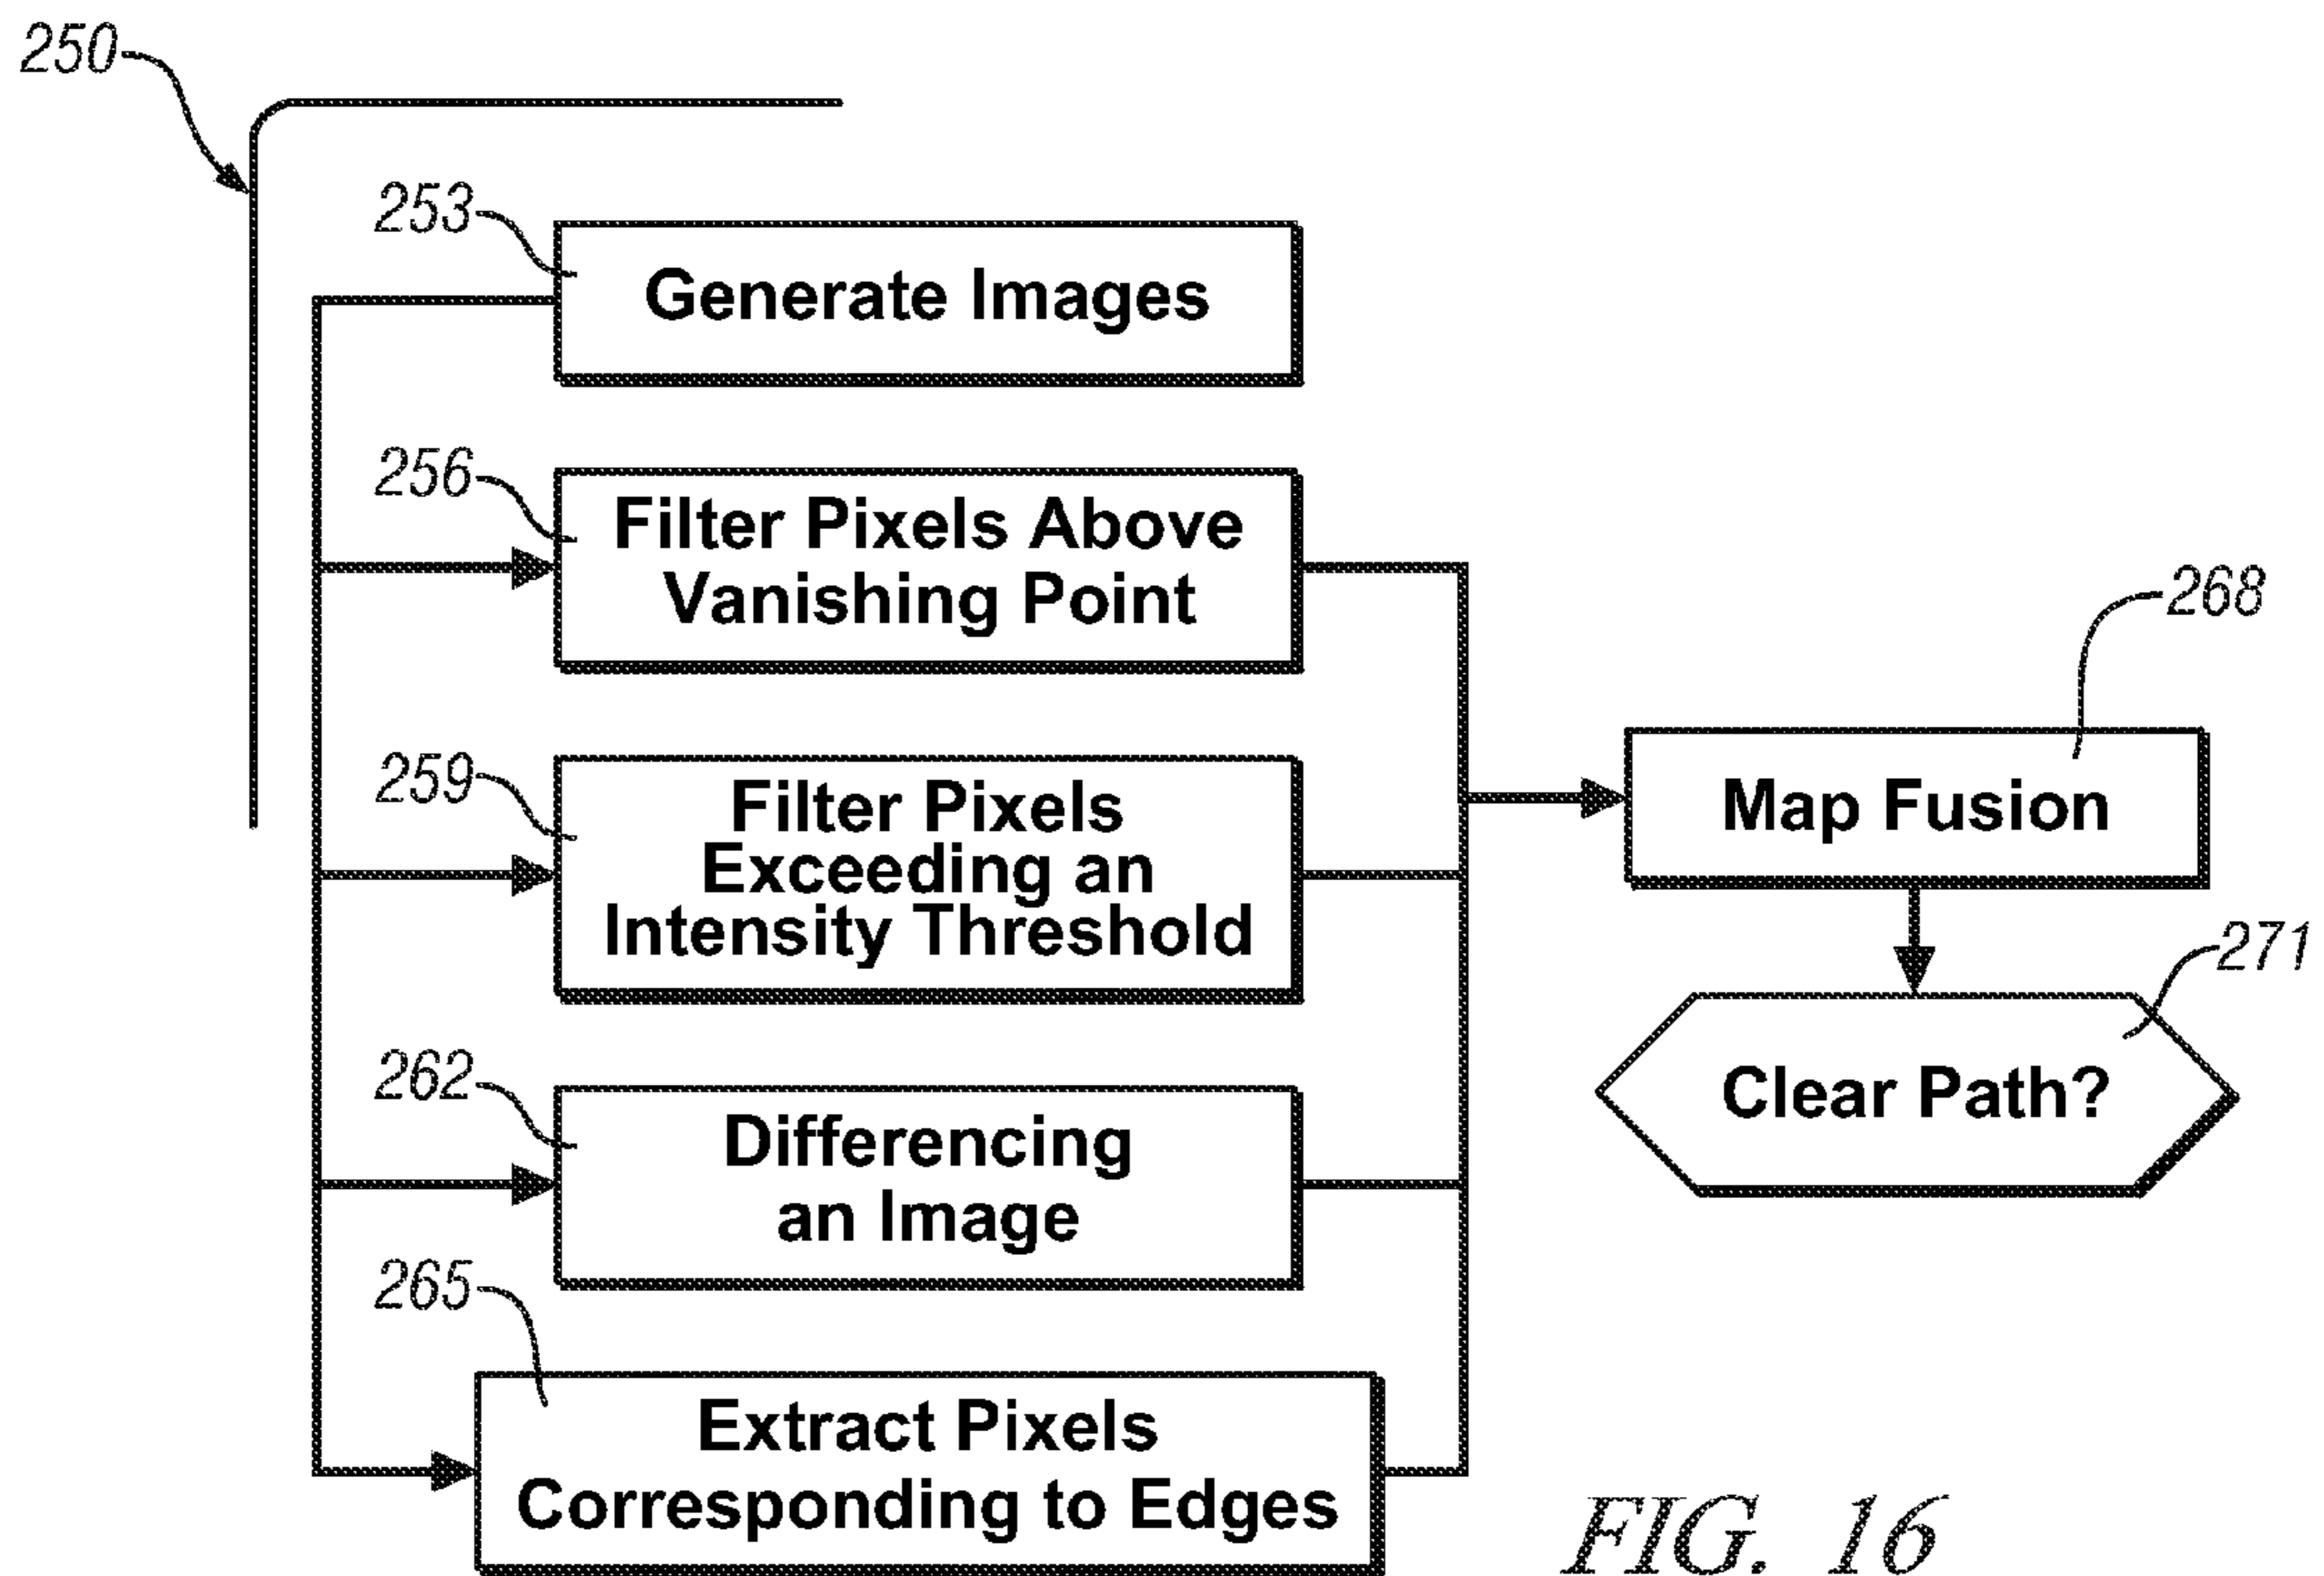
250

253

Generate Images

256

Filter Pixels Above Vanishing Point

259

Filter Pixels Exceeding an Intensity Threshold

262

Differencing an Image

265

Extract Pixels Corresponding to Edges

268

Map Fusion

271

Clear Path?

FIG. 16